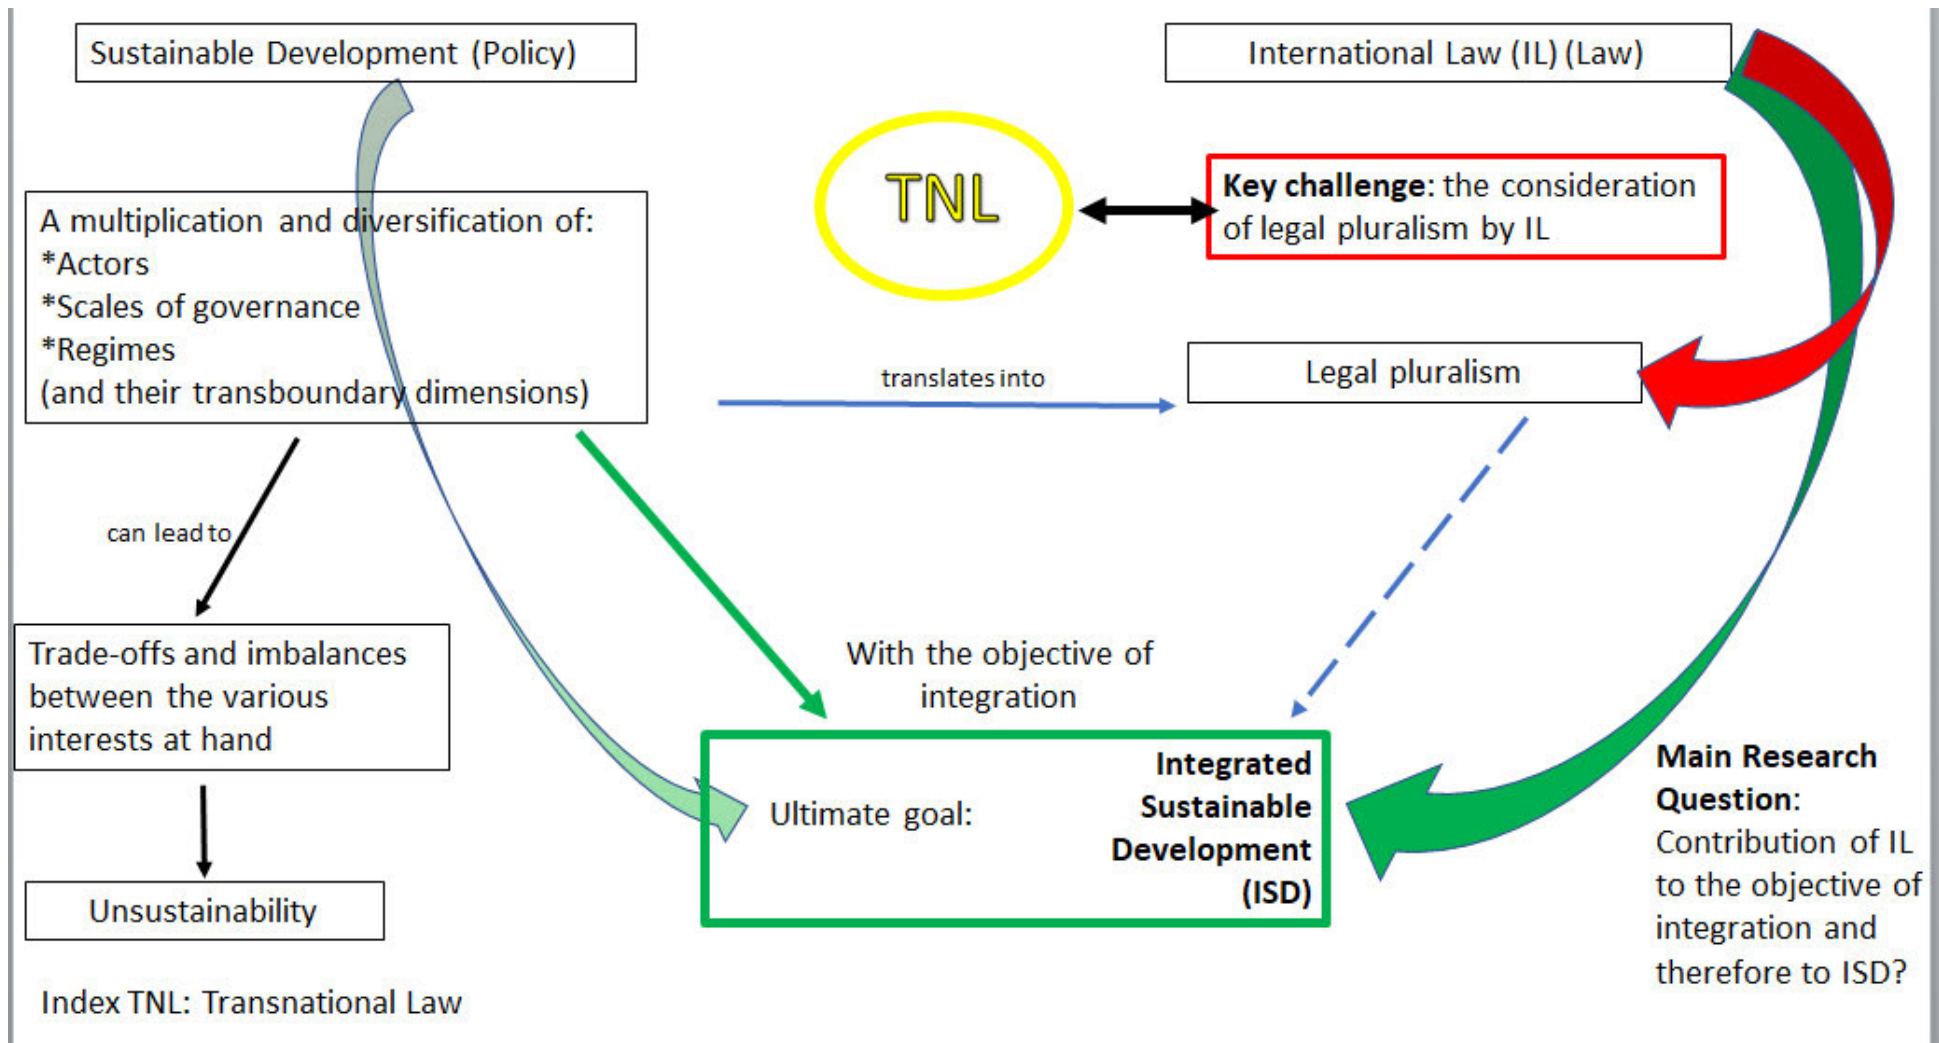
Sustainable Development (Policy)

International Law (IL) (Law)

TNL

**Key challenge**: the consideration of legal pluralism by IL

A multiplication and diversification of:
*Actors
*Scales of governance
*Regimes
(and their transboundary dimensions)

translates into

Legal pluralism

can lead to

Trade-offs and imbalances between the various interests at hand

With the objective of integration

Ultimate goal: **Integrated Sustainable Development (ISD)**

**Main Research Question**: Contribution of IL to the objective of integration and therefore to ISD?

Unsustainability

Index TNL: Transnational Law